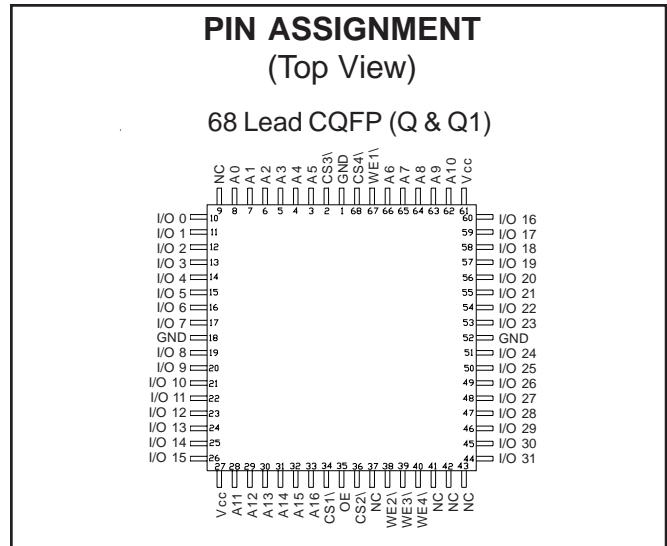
PIN ASSIGNMENT
(Top View)

68 Lead CQFP (Q & Q1)

NC A0 A1 A2 A3 A4 A5 CS3\ GND CS4\ WE1\ A6 A7 A8 A9 A10 Vcc
9 8 7 6 5 4 3 2 1 68 67 66 65 64 63 62 61

I/O 0 10
I/O 1 11
I/O 2 12
I/O 3 13
I/O 4 14
I/O 5 15
I/O 6 16
I/O 7 17
GND 18
I/O 8 19
I/O 9 20
I/O 10 21
I/O 11 22
I/O 12 23
I/O 13 24
I/O 14 25
I/O 15 26

60 I/O 16
59 I/O 17
58 I/O 18
57 I/O 19
56 I/O 20
55 I/O 21
54 I/O 22
53 I/O 23
52 GND
51 I/O 24
50 I/O 25
49 I/O 26
48 I/O 27
47 I/O 28
46 I/O 29
45 I/O 30
44 I/O 31

27 28 29 30 31 32 33 34 35 36 37 38 39 40 41 42 43
Vcc A11 A12 A13 A14 A15 A16 CS1\ OE CS2\ NC WE2\ WE3\ WE4\ NC NC NC